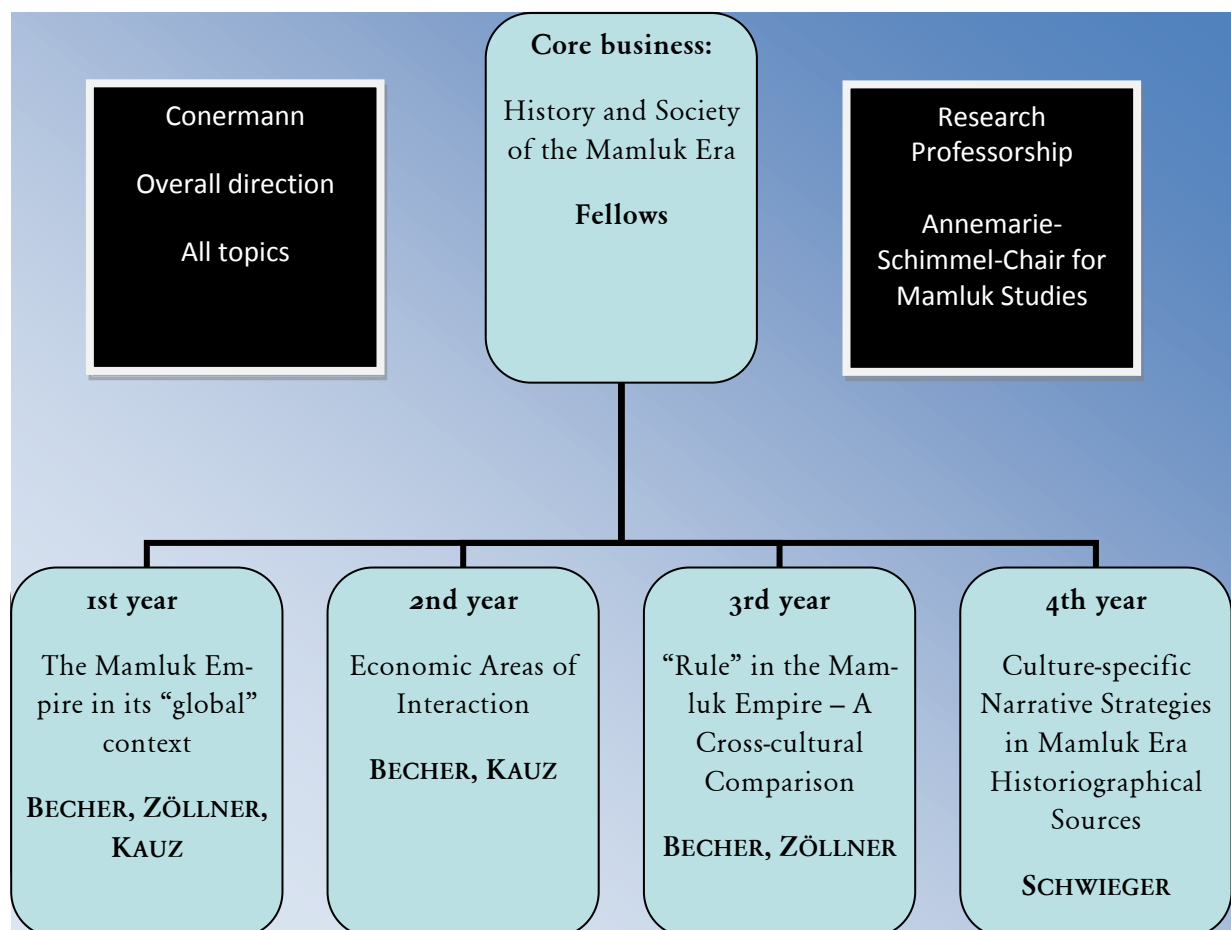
Conermann

Overall direction

All topics

Core business:

History and Society of the Mamluk Era

Fellows

Research Professorship

Annemarie-Schimmel-Chair for Mamluk Studies

1st year

The Mamluk Empire in its “global” context

BECHER, ZÖLLNER, KAUZ

2nd year

Economic Areas of Interaction

BECHER, KAUZ

3rd year

“Rule” in the Mamluk Empire – A Cross-cultural Comparison

BECHER, ZÖLLNER

4th year

Culture-specific Narrative Strategies in Mamluk Era Historiographical Sources

SCHWIEGER